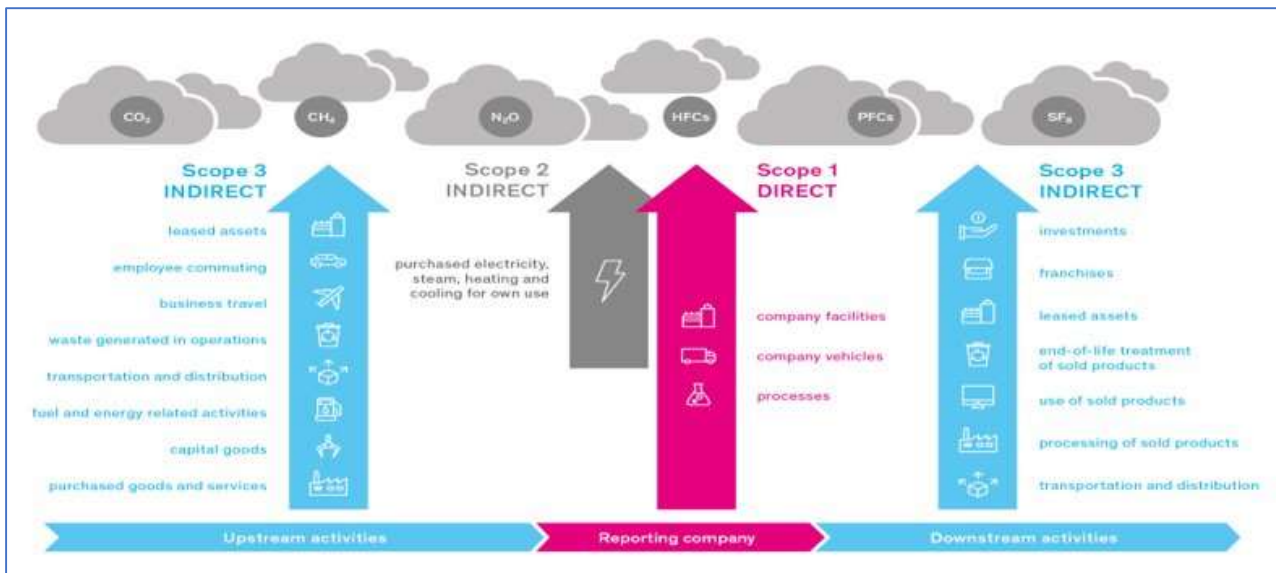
$CO_2$ $CH_4$ $N_2O$ HFCs PFCs $SF_6$

Scope 3
INDIRECT

leased assets
employee commuting
business travel
waste generated in operations
transportation and distribution
fuel and energy related activities
capital goods
purchased goods and services

Scope 2
INDIRECT

purchased electricity, steam, heating and cooling for own use

Scope 1
DIRECT

company facilities
company vehicles
processes

Scope 3
INDIRECT

investments
franchises
leased assets
end-of-life treatment of sold products
use of sold products
processing of sold products
transportation and distribution

Upstream activities
Reporting company
Downstream activities